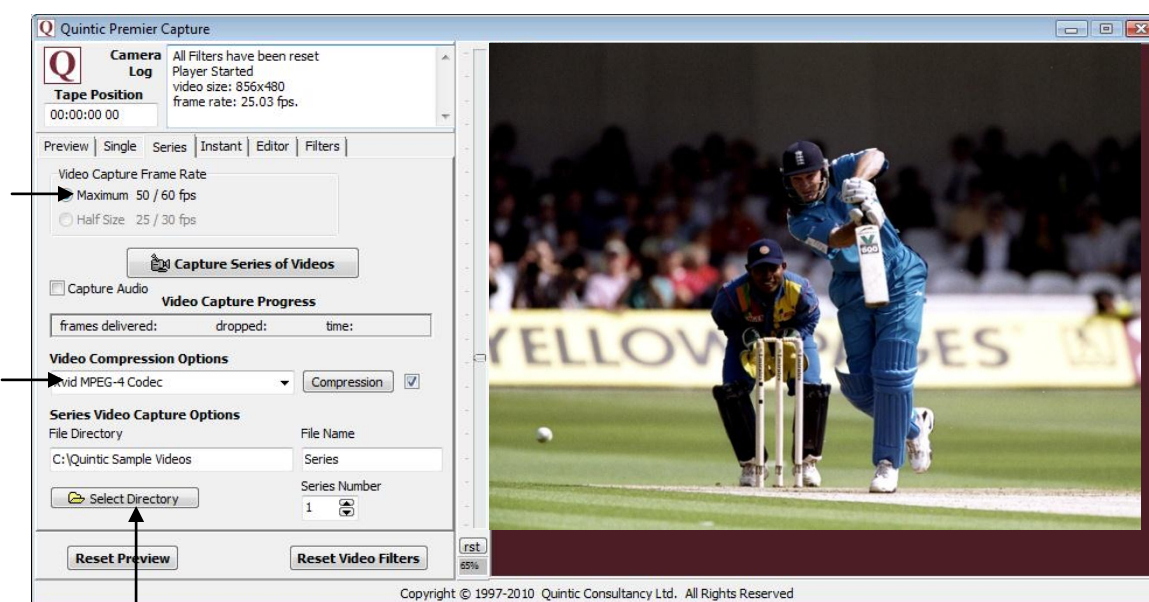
Quintic Premier Capture

Camera Log

All Filters have been reset
Player Started
video size: 856x480
frame rate: 25.03 fps.

Tape Position
00:00:00 00

Preview | Single | Series | Instant | Editor | Filters

Video Capture Frame Rate
Maximum 50 / 60 fps
Half Size 25 / 30 fps

Capture Series of Videos

Capture Audio
Video Capture Progress
frames delivered: dropped: time:

Video Compression Options
vid MPEG-4 Codec
Compression

Series Video Capture Options
File Directory
C:\Quintic Sample Videos
File Name
Series
Series Number
1
Select Directory

Reset Preview
Reset Video Filters

rst
65%

YELLOW PAGES

Copyright © 1997-2010 Quintic Consultancy Ltd. All Rights Reserved